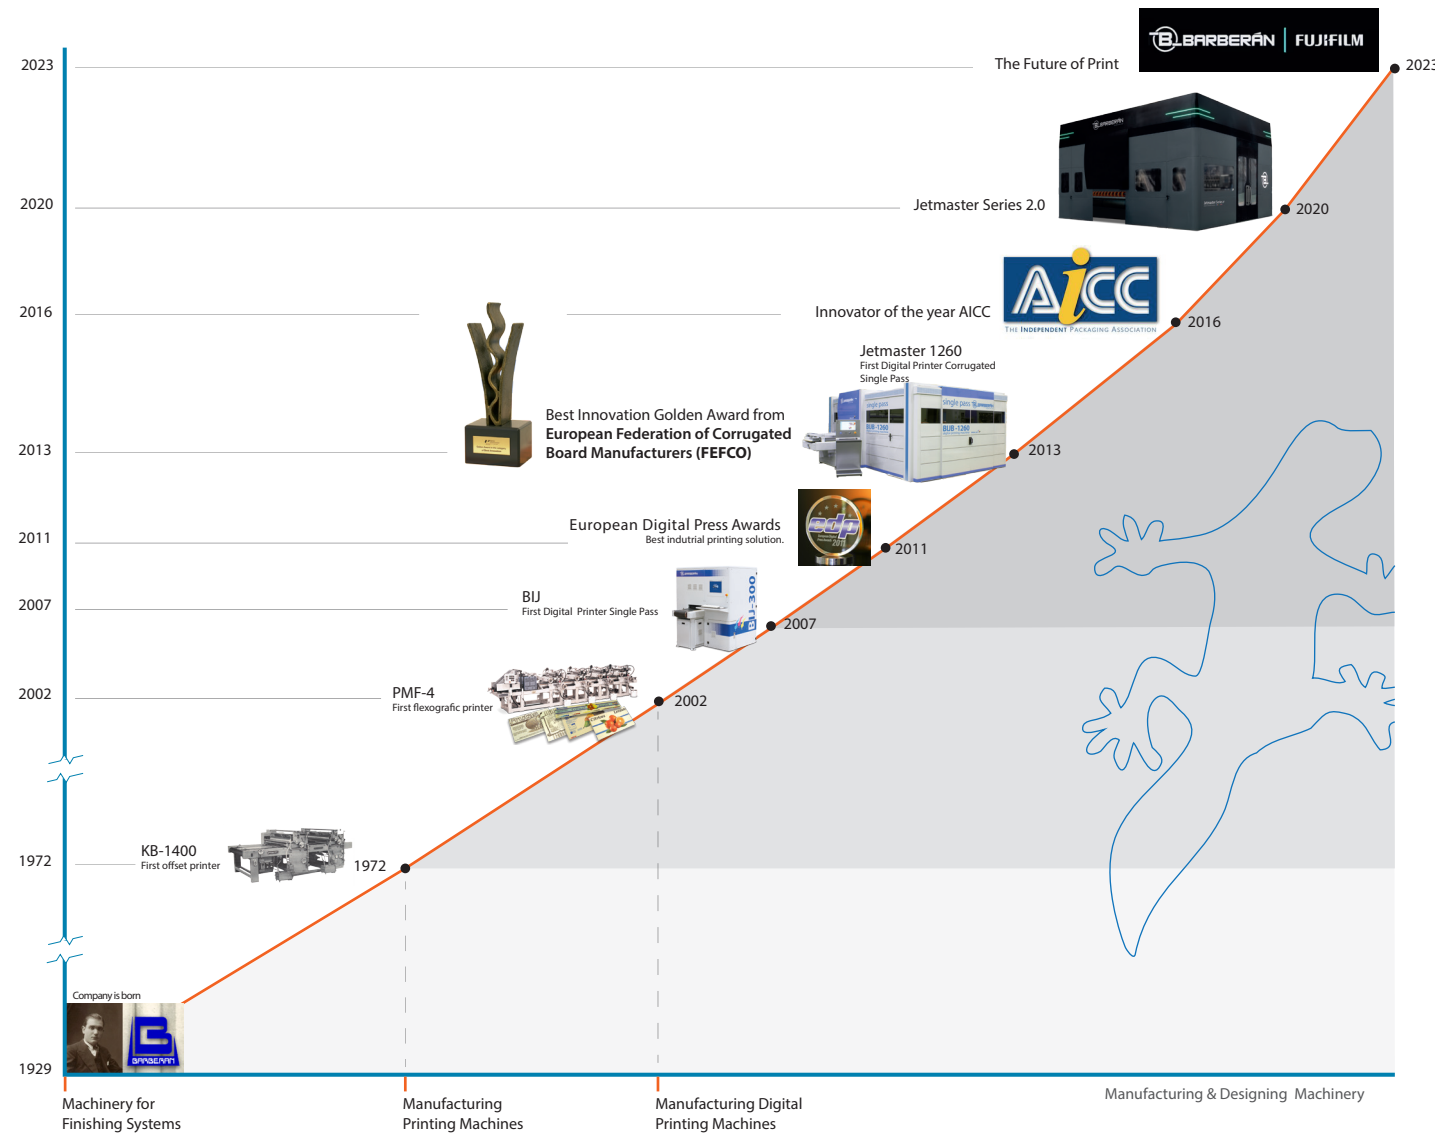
BARBERÁN | FUJIFILM

2023
The Future of Print
2023

2020
Jetmaster Series 2.0
2020

2016
AICC
THE INDEPENDENT PACKAGING ASSOCIATION
Innovator of the year AICC
2016

Jetmaster 1260
First Digital Printer Corrugated Single Pass

2013
Best Innovation Golden Award from
European Federation of Corrugated Board Manufacturers (FEFCO)
2013

2011
European Digital Press Awards
Best indutrial printing solution.
edp
2011

2007
BIJ
First Digital Printer Single Pass
BIJ-300
2007

2002
PMF-4
First flexografic printer
2002

1972
KB-1400
First offset printer
1972

Company is born
BARBERÁN
1929

Machinery for Finishing Systems
Manufacturing Printing Machines
Manufacturing Digital Printing Machines
Manufacturing & Designing Machinery